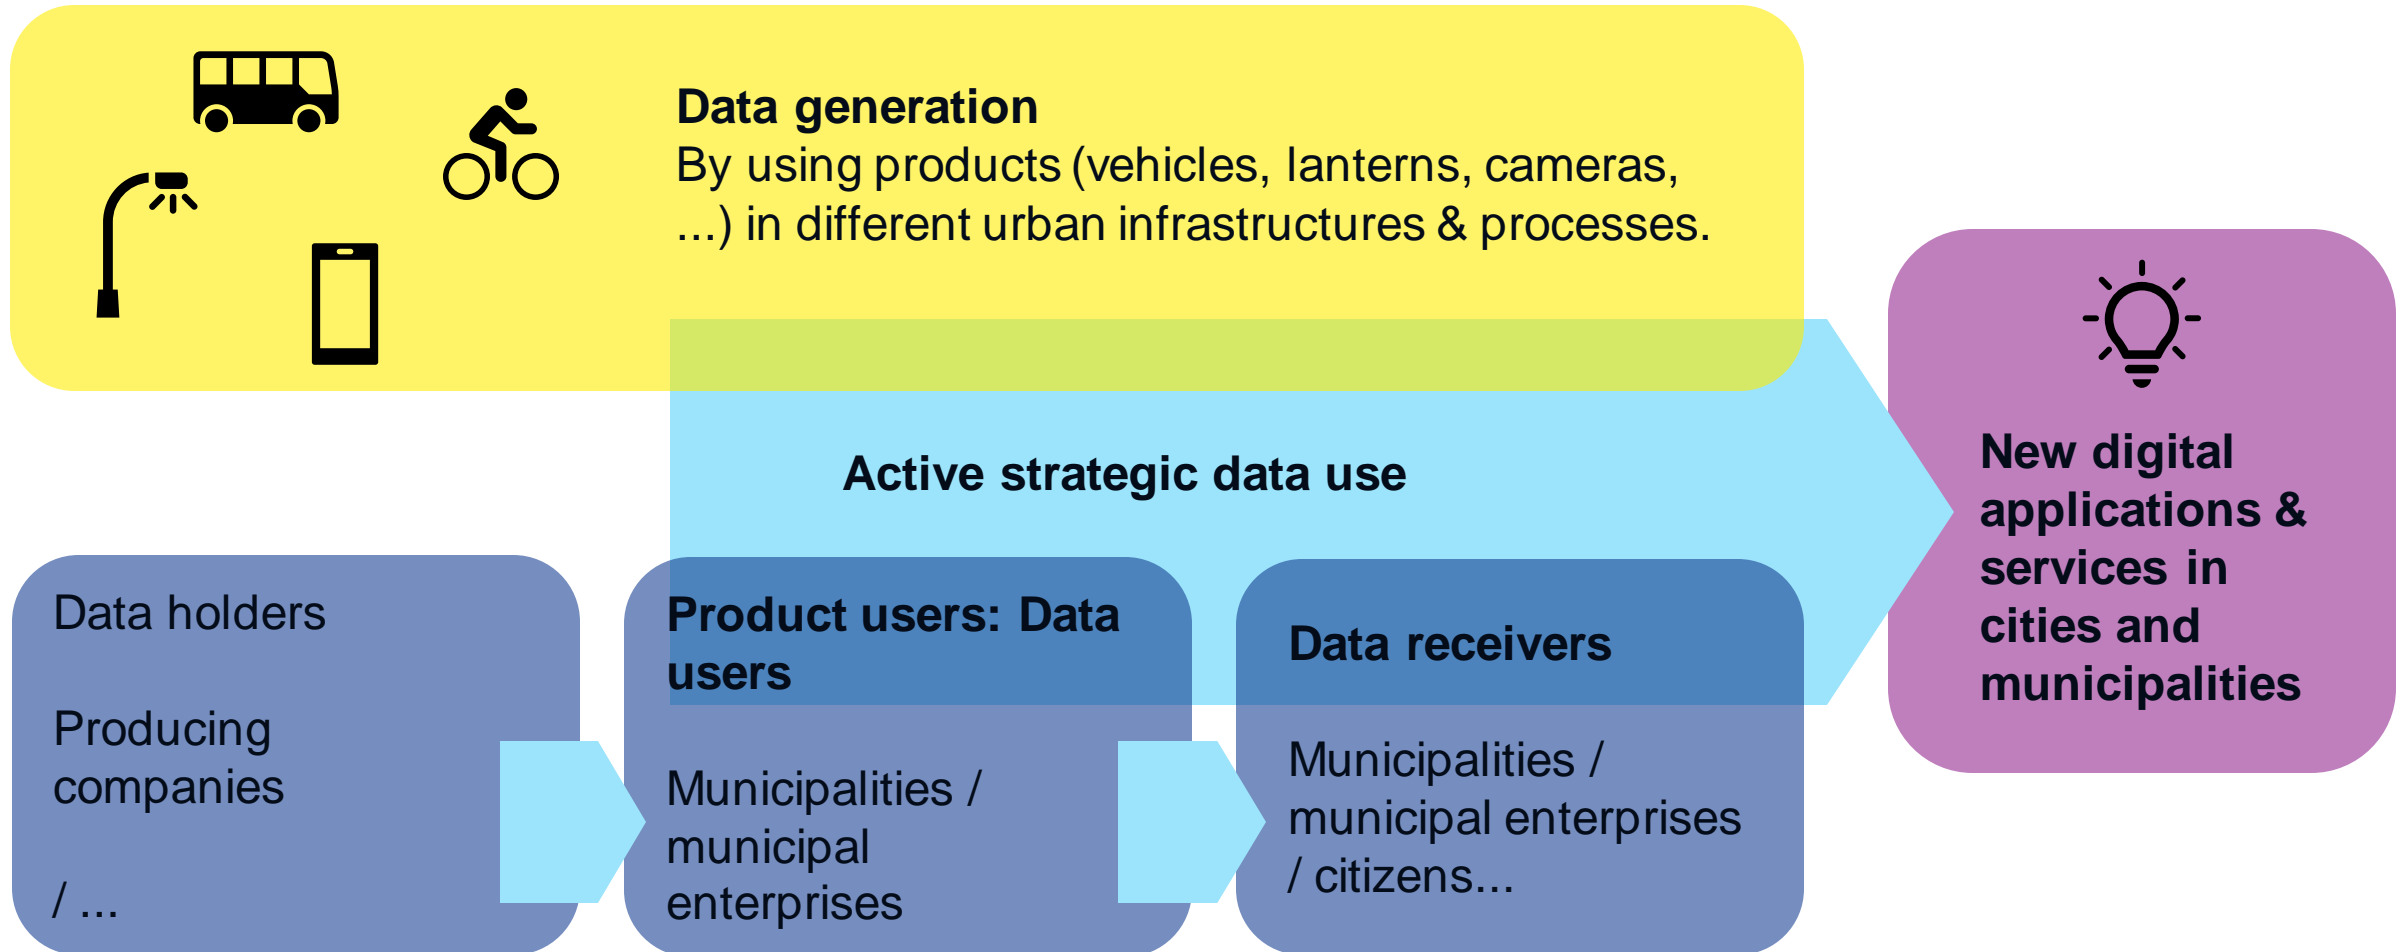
**Data generation**
By using products (vehicles, lanterns, cameras, ...) in different urban infrastructures & processes.

**Active strategic data use**

**New digital applications & services in cities and municipalities**

Data holders

Producing companies

/ ...

**Product users: Data users**

Municipalities / municipal enterprises

**Data receivers**

Municipalities / municipal enterprises / citizens...